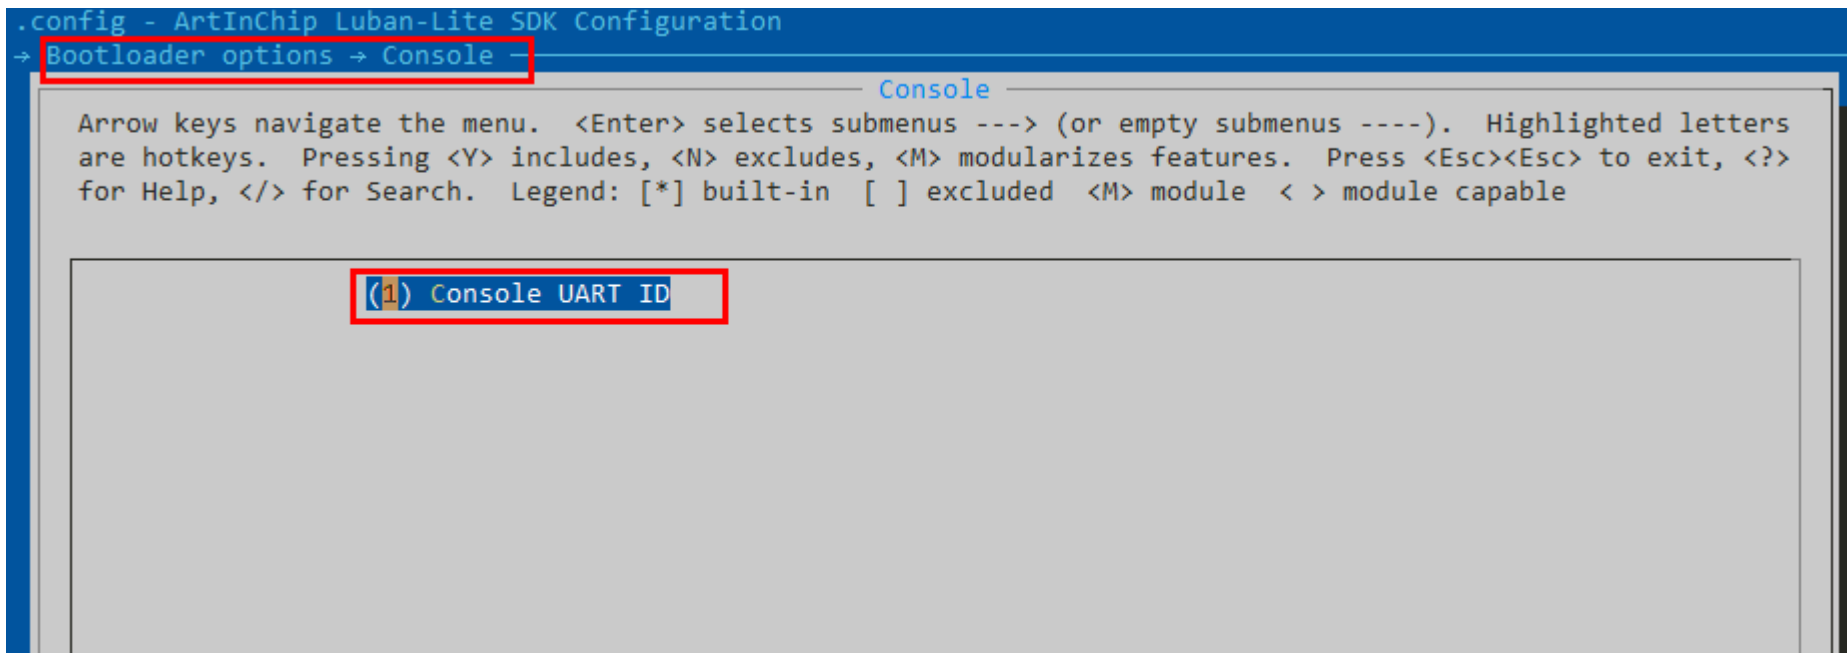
.config - ArtInChip Luban-Lite SDK Configuration
→ Bootloader options → Console

Console

Arrow keys navigate the menu. <Enter> selects submenus ---> (or empty submenus ----). Highlighted letters are hotkeys. Pressing <Y> includes, <N> excludes, <M> modularizes features. Press <Esc><Esc> to exit, <?> for Help, </> for Search. Legend: [*] built-in [ ] excluded <M> module < > module capable

(1) Console UART ID